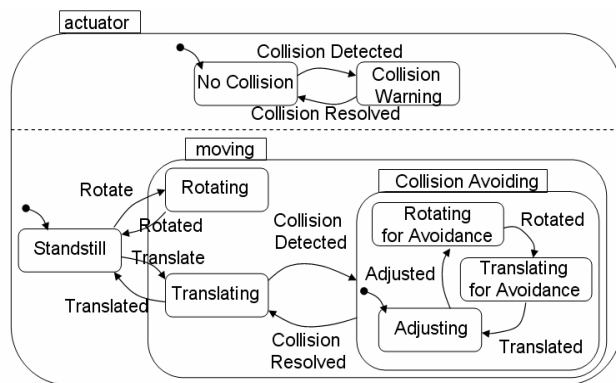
actuator

Collision Detected

No Collision

Collision Warning

Collision Resolved

moving

Rotate

Rotating

Rotated

Standstill

Translate

Translated

Translating

Collision Detected

Collision Avoiding

Rotating for Avoidance

Rotated

Translating for Avoidance

Adjusted

Adjusting

Translated

Collision Resolved